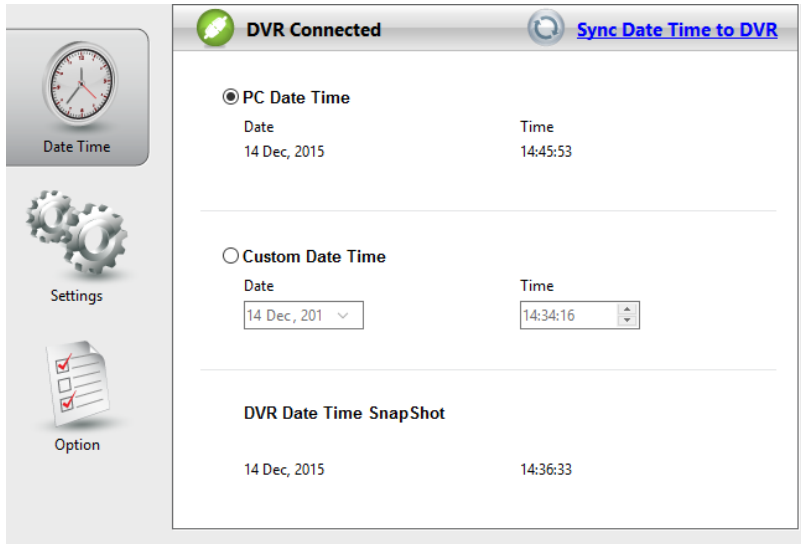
Date Time

Settings

Option

DVR Connected

Sync Date Time to DVR

PC Date Time

| Date | Time |
|---|---|
| 14 Dec, 2015 | 14:45:53 |

Custom Date Time

| Date | Time |
|---|---|
| 14 Dec, 201 | 14:34:16 |

DVR Date Time SnapShot

| | |
|---|---|
| 14 Dec, 2015 | 14:36:33 |